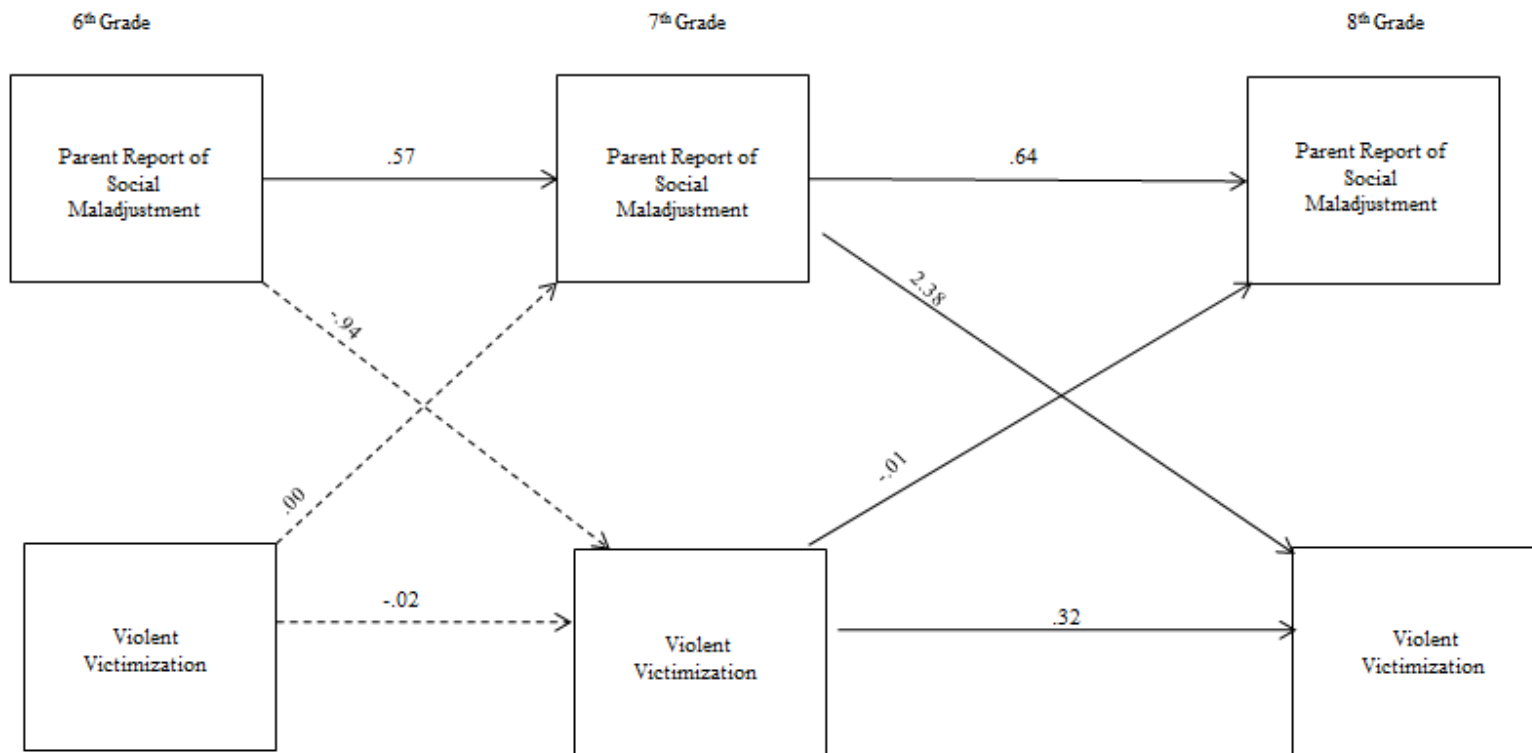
6$^{th}$ Grade

7$^{th}$ Grade

8$^{th}$ Grade

Parent Report of Social Maladjustment

.57

Parent Report of Social Maladjustment

.64

Parent Report of Social Maladjustment

-.94

2.38

.00

-.01

Violent Victimization

-.02

Violent Victimization

.32

Violent Victimization